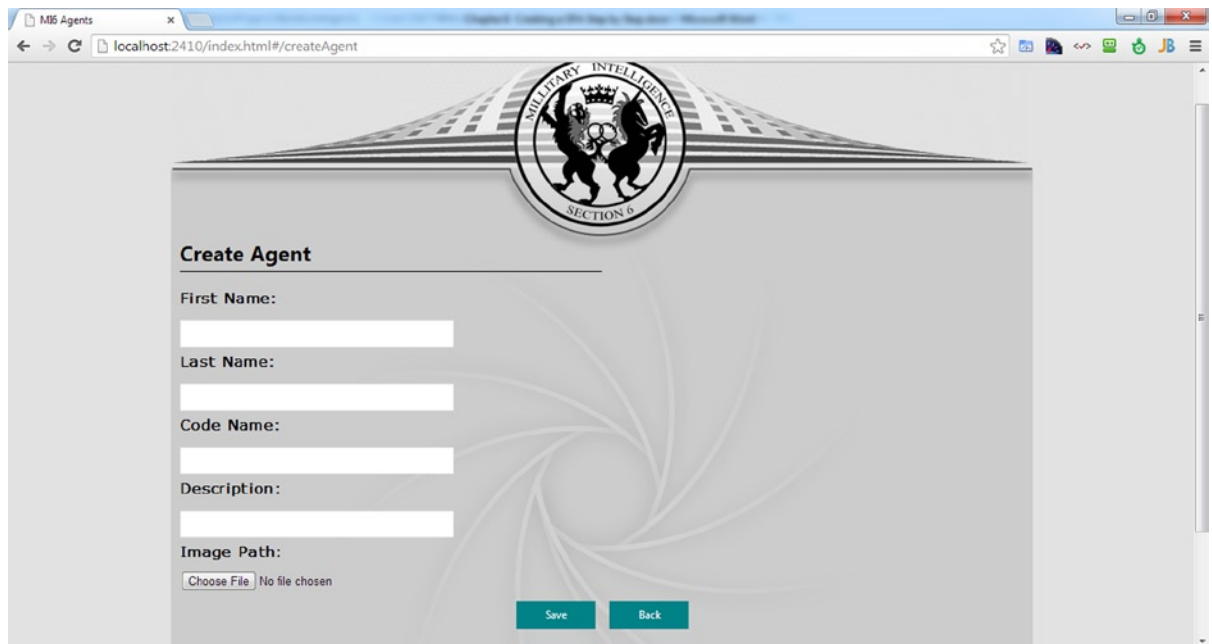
MI6 Agents ×

localhost:2410/index.html#/createAgent

MILITARY INTELLIGENCE

SECTION 6

Create Agent

First Name:

Last Name:

Code Name:

Description:

Image Path:

Choose File No file chosen

Save Back